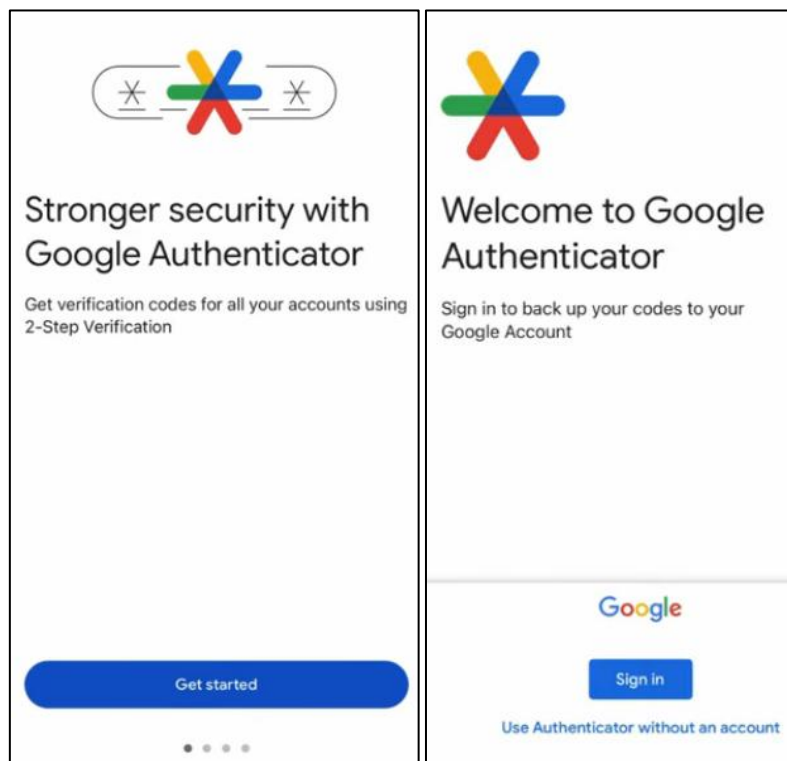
Stronger security with Google Authenticator

Get verification codes for all your accounts using 2-Step Verification

Get started

Welcome to Google Authenticator

Sign in to back up your codes to your Google Account

Google

Sign in

Use Authenticator without an account